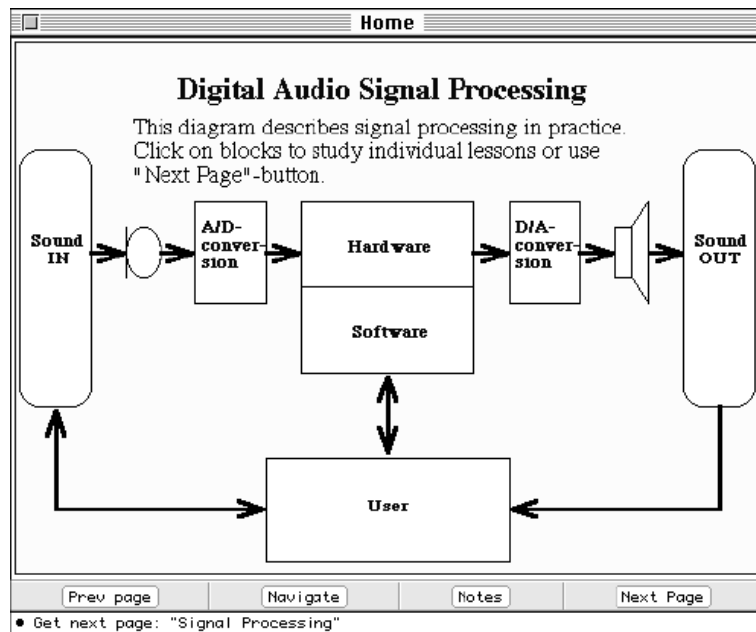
Home

Digital Audio Signal Processing

This diagram describes signal processing in practice. Click on blocks to study individual lessons or use "Next Page"-button.

Sound IN

A/D-conversion

Hardware

Software

D/A-conversion

Sound OUT

User

Prev page

Navigate

Notes

Next Page

• Get next page: "Signal Processing"